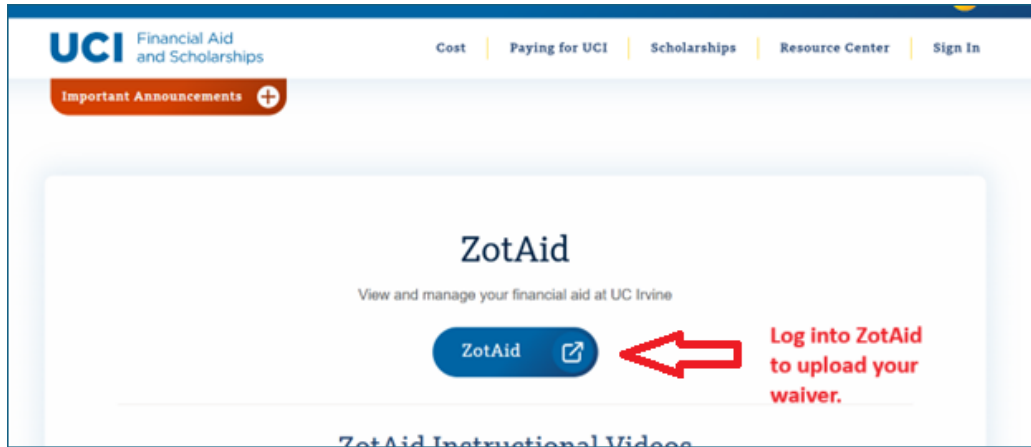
UCI Financial Aid and Scholarships

Cost | Paying for UCI | Scholarships | Resource Center | Sign In

Important Announcements

ZotAid

View and manage your financial aid at UC Irvine

ZotAid

Log into ZotAid to upload your waiver.

ZotAid Instructional Videos